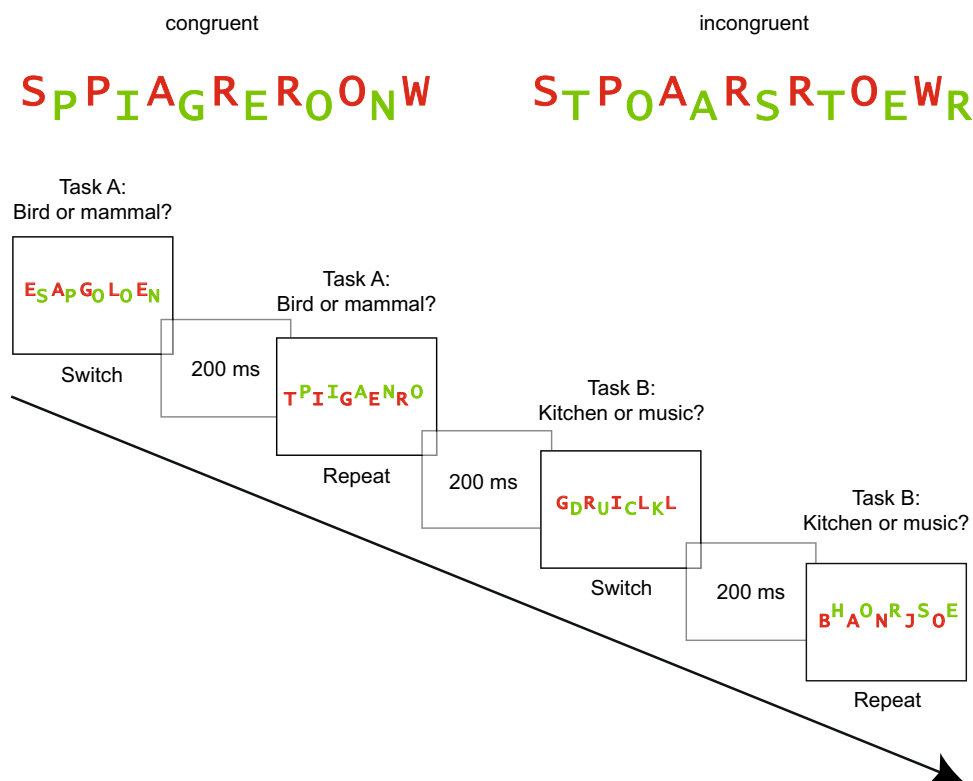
congruent

SPPIAGREROONW

incongruent

STPOAARSRTOEWR

Task A:
Bird or mammal?

ESAPGOLOEN

Switch

200 ms

Task A:
Bird or mammal?

TPIIGAENRO

Repeat

200 ms

Task B:
Kitchen or music?

GDRUICLKL

Switch

200 ms

Task B:
Kitchen or music?

BHAONRJSOE

Repeat